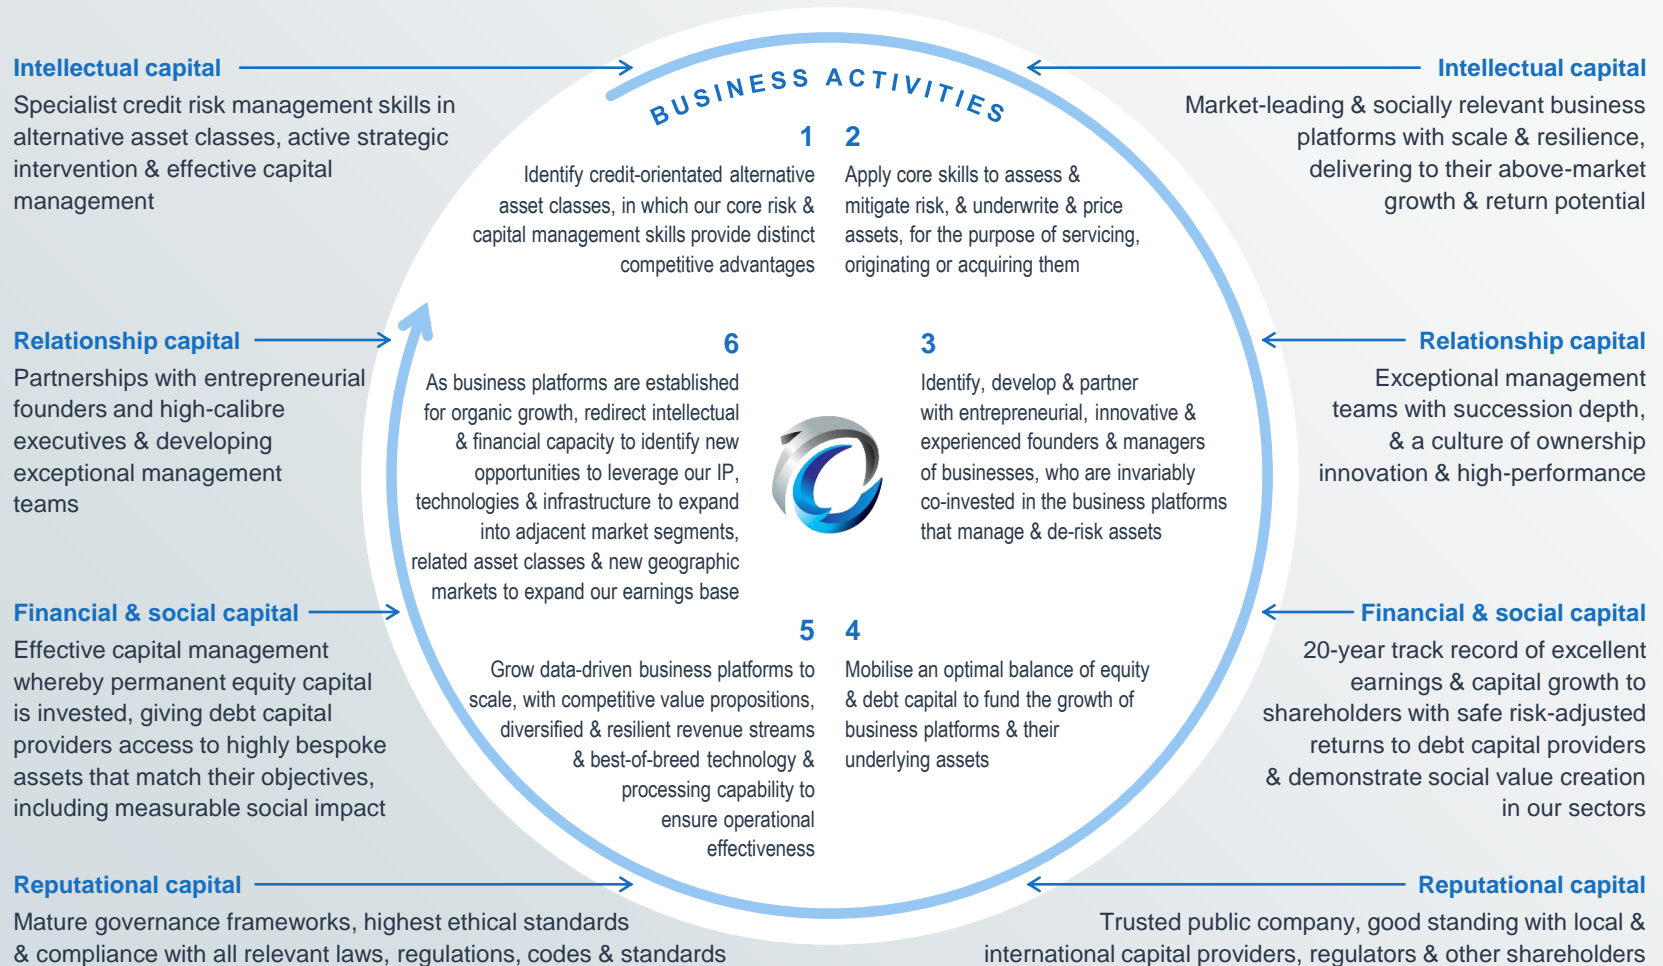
Intellectual capital
Specialist credit risk management skills in alternative asset classes, active strategic intervention & effective capital management

BUSINESS ACTIVITIES

Intellectual capital
Market-leading & socially relevant business platforms with scale & resilience, delivering to their above-market growth & return potential

1
Identify credit-orientated alternative asset classes, in which our core risk & capital management skills provide distinct competitive advantages

2
Apply core skills to assess & mitigate risk, & underwrite & price assets, for the purpose of servicing, originating or acquiring them

Relationship capital
Partnerships with entrepreneurial founders and high-calibre executives & developing exceptional management teams

6
As business platforms are established for organic growth, redirect intellectual & financial capacity to identify new opportunities to leverage our IP, technologies & infrastructure to expand into adjacent market segments, related asset classes & new geographic markets to expand our earnings base

3
Identify, develop & partner with entrepreneurial, innovative & experienced founders & managers of businesses, who are invariably co-invested in the business platforms that manage & de-risk assets

Relationship capital
Exceptional management teams with succession depth, & a culture of ownership innovation & high-performance

Financial & social capital
Effective capital management whereby permanent equity capital is invested, giving debt capital providers access to highly bespoke assets that match their objectives, including measurable social impact

5
Grow data-driven business platforms to scale, with competitive value propositions, diversified & resilient revenue streams & best-of-breed technology & processing capability to ensure operational effectiveness

4
Mobilise an optimal balance of equity & debt capital to fund the growth of business platforms & their underlying assets

Financial & social capital
20-year track record of excellent earnings & capital growth to shareholders with safe risk-adjusted returns to debt capital providers & demonstrate social value creation in our sectors

Reputational capital
Mature governance frameworks, highest ethical standards & compliance with all relevant laws, regulations, codes & standards

Reputational capital
Trusted public company, good standing with local & international capital providers, regulators & other shareholders